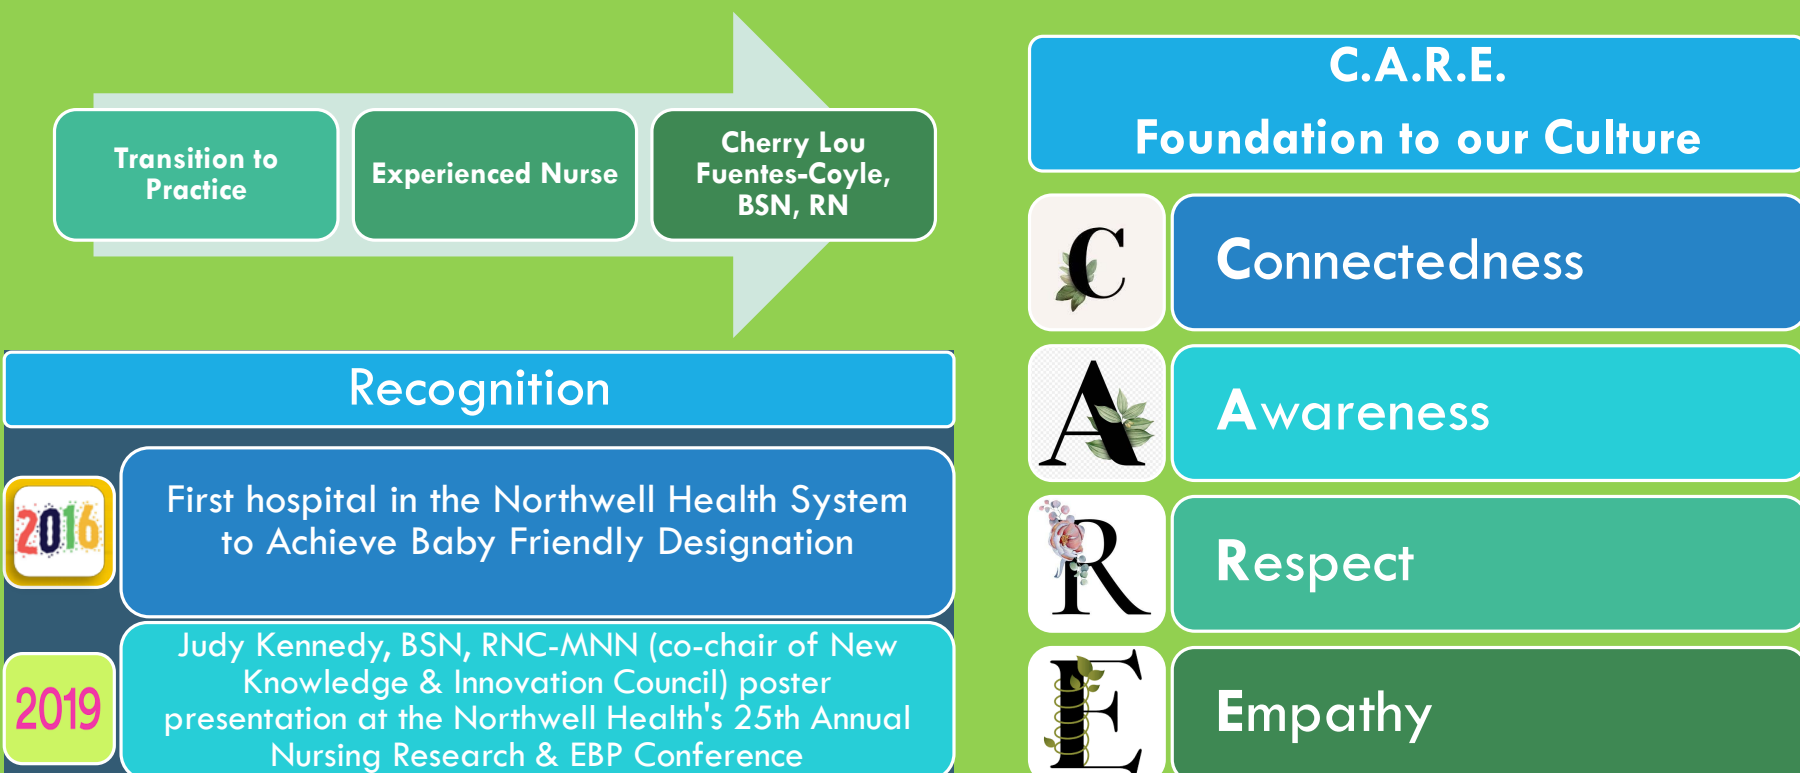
Transition to Practice

Experienced Nurse

Cherry Lou Fuentes-Coyle, BSN, RN

Recognition

2016

First hospital in the Northwell Health System to Achieve Baby Friendly Designation

2019

Judy Kennedy, BSN, RNC-MNN (co-chair of New Knowledge & Innovation Council) poster presentation at the Northwell Health's 25th Annual Nursing Research & EBP Conference

C.A.R.E.

Foundation to our Culture

C

Connectedness

A

Awareness

R

Respect

E

Empathy